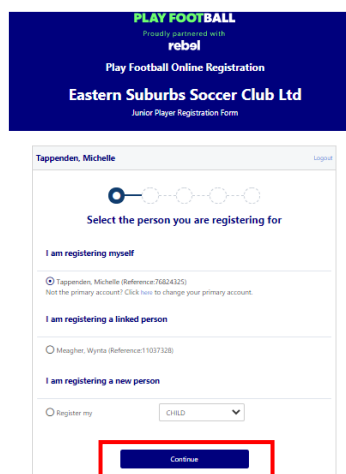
PLAY FOOTBALL
Proudly partnered with
rebel
Play Football Online Registration
Eastern Suburbs Soccer Club Ltd
Junior Player Registration Form

Tappenden, Michelle
Logout

Select the person you are registering for

I am registering myself

Tappenden, Michelle (Reference:76824325)
Not the primary account? Click here to change your primary account.

I am registering a linked person

Meagher, Wynta (Reference:11037328)

I am registering a new person

Register my
CHILD

Continue